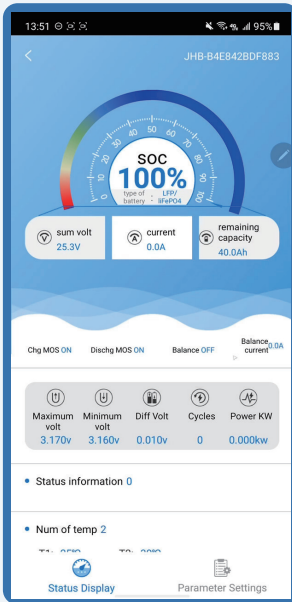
13:51 95%

<

JHB-B4E842BDF883

0 10 20 30 40 50 60 70 80 90 100

SOC
100%
type of battery · LFP/ lifePO4

sum volt
25.3V

current
0.0A

remaining capacity
40.0Ah

Chg MOS ON

Dischg MOS ON

Balance OFF

Balance current 0.0A

Maximum volt
3.170v

Minimum volt
3.160v

Diff Volt
0.010v

Cycles
0

Power KW
0.000kw

Status information 0

Num of temp 2

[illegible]

Status Display

Parameter Settings